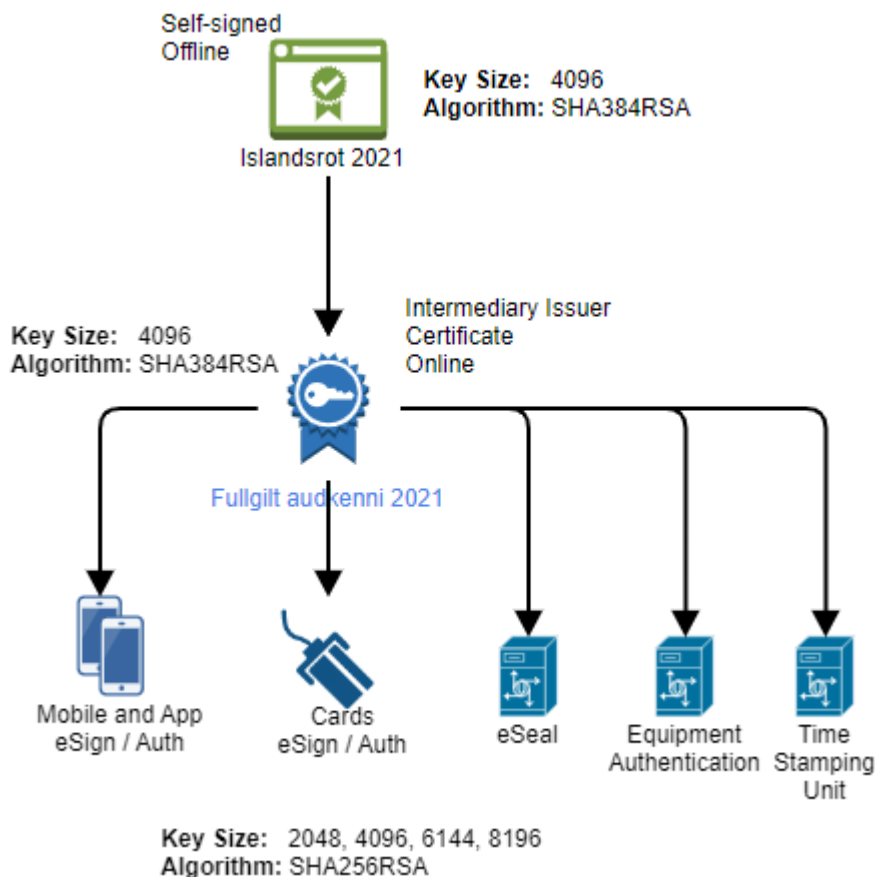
Self-signed
Offline

Key Size: 4096
Algorithm: SHA384RSA

Islandsrot 2021

Intermediary Issuer
Certificate
Online

Key Size: 4096
Algorithm: SHA384RSA

Fullgilt audkenni 2021

Mobile and App
eSign / Auth

Cards
eSign / Auth

eSeal

Equipment
Authentication

Time
Stamping
Unit

Key Size: 2048, 4096, 6144, 8196
Algorithm: SHA256RSA